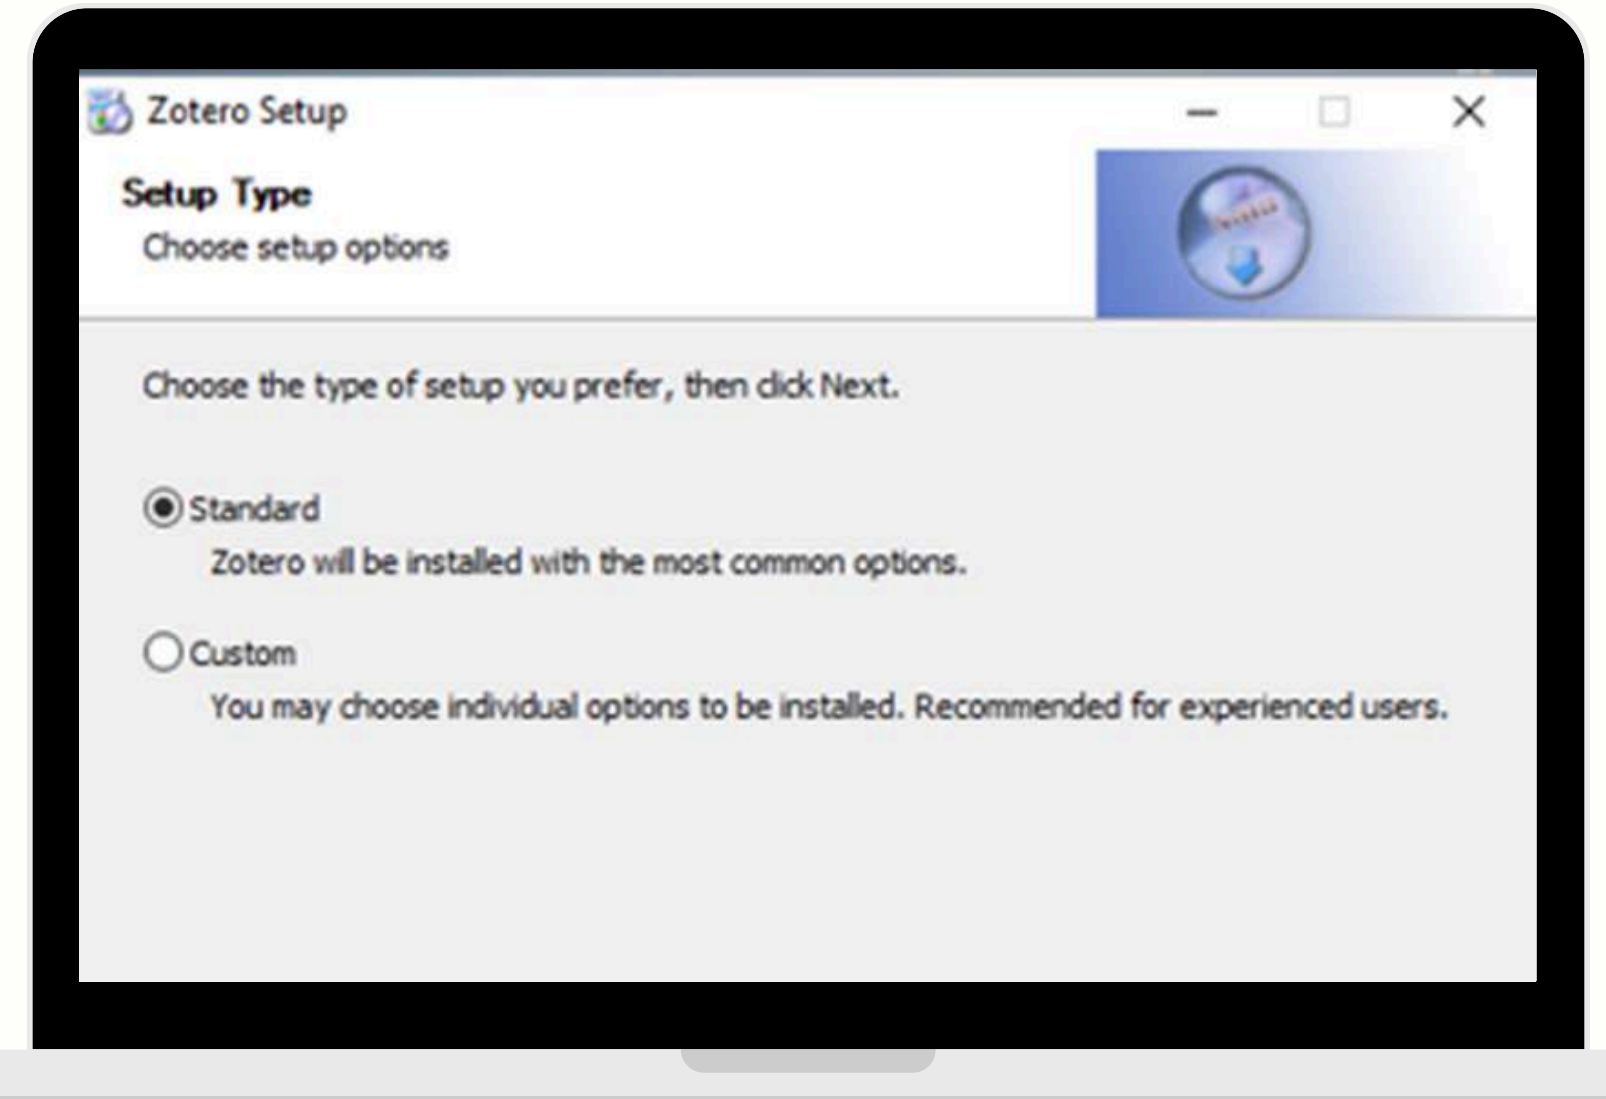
Zotero Setup

Setup Type

Choose setup options

Choose the type of setup you prefer, then click Next.

Standard

Zotero will be installed with the most common options.

Custom

You may choose individual options to be installed. Recommended for experienced users.